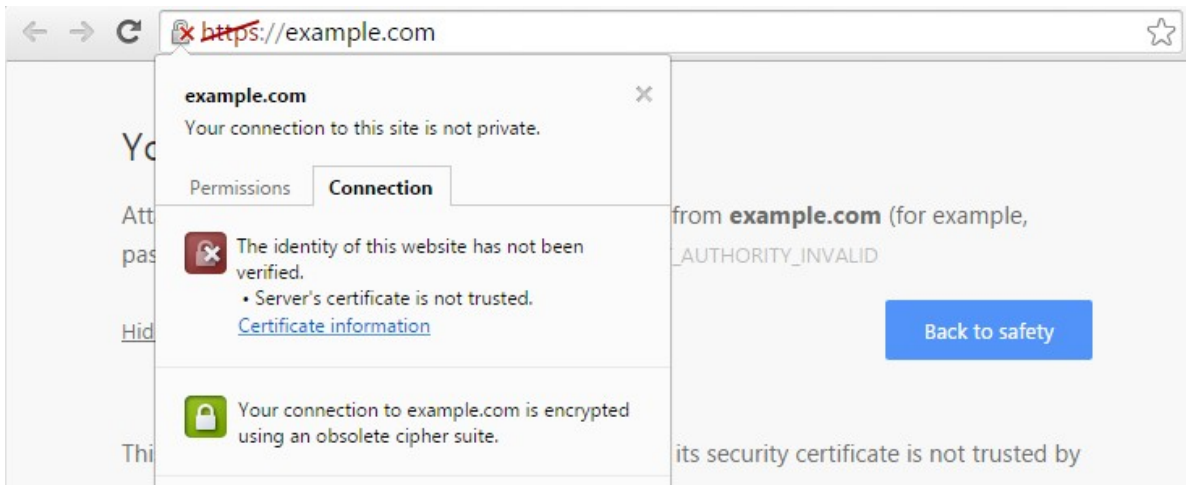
https://example.com

example.com
Your connection to this site is not private.

Permissions Connection

The identity of this website has not been verified.
• Server's certificate is not trusted.
Certificate information

Your connection to example.com is encrypted using an obsolete cipher suite.

Yo

Att from **example.com** (for example,
pas _AUTHORITY_INVALID

Hid

Back to safety

Thi its security certificate is not trusted by